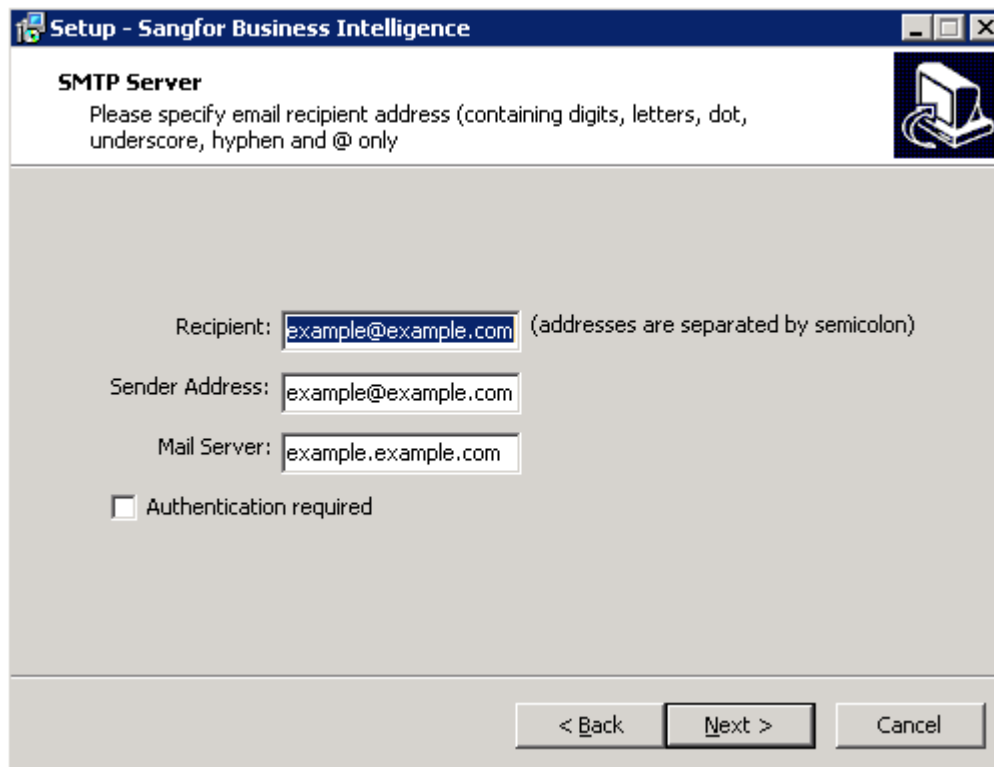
Setup - Sangfor Business Intelligence

SMTP Server

Please specify email recipient address (containing digits, letters, dot, underscore, hyphen and @ only

Recipient: example@example.com (addresses are separated by semicolon)

Sender Address: example@example.com

Mail Server: example.example.com

Authentication required

< Back Next > Cancel